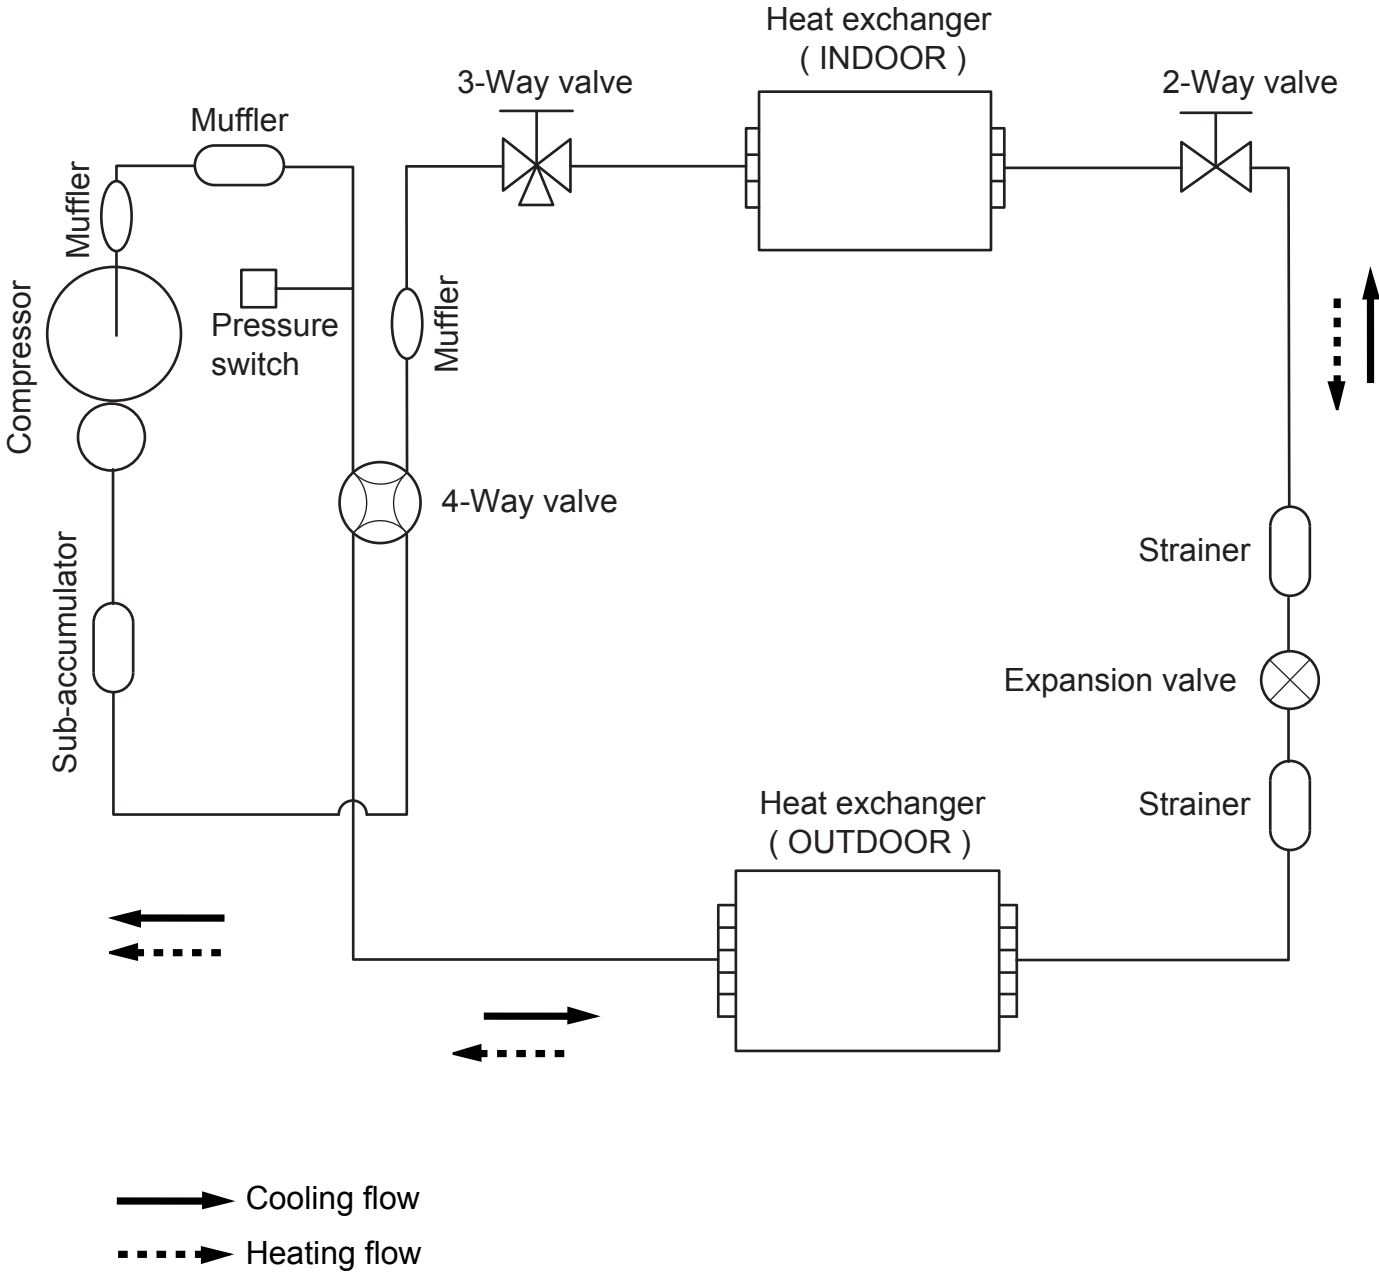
Heat exchanger
( INDOOR )

3-Way valve

2-Way valve

Muffler

Muffler

Compressor

Pressure switch

Muffler

4-Way valve

Sub-accumulator

Strainer

Expansion valve

Strainer

Heat exchanger
( OUTDOOR )

Cooling flow

Heating flow